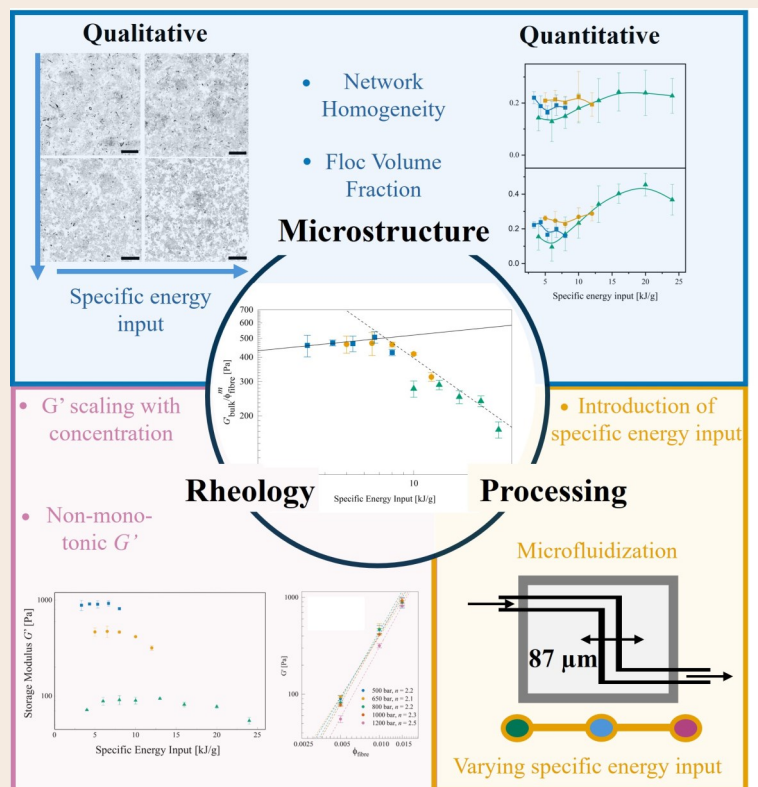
Qualitative

Quantitative

Network Homogeneity

Floc Volume Fraction

Microstructure

Specific energy input

0.2
0.0
0.4
0.2
0.0
5 10 15 20 25
Specific energy input [kJ/g]

700
600
500
400
300
200
$G_{bulk}/\phi_{fibre}^{m}$ [Pa]
10
Specific Energy Input [kJ/g]

G' scaling with concentration

Introduction of specific energy input

Rheology

Processing

Non-monotonic $G'$

Microfluidization

87 µm

Storage Modulus $G'$ [Pa]
1000
100
5 10 15 20 25
Specific Energy Input [kJ/g]

$G'$ [Pa]
1000
100
0.0025 0.005 0.010 0.015
$\phi_{fibre}$
500 bar, $n = 2.2$
650 bar, $n = 2.1$
800 bar, $n = 2.2$
1000 bar, $n = 2.3$
1200 bar, $n = 2.5$

Varying specific energy input